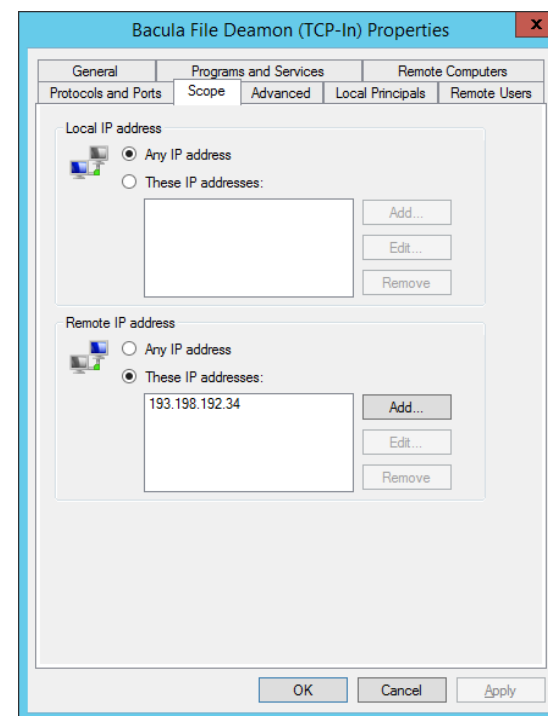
Bacula File Deamon (TCP-In) Properties

x

General
Programs and Services
Remote Computers
Protocols and Ports
Scope
Advanced
Local Principals
Remote Users

Local IP address

Any IP address

These IP addresses:

Add...
Edit...
Remove

Remote IP address

Any IP address

These IP addresses:

193.198.192.34

Add...
Edit...
Remove

OK
Cancel
Apply